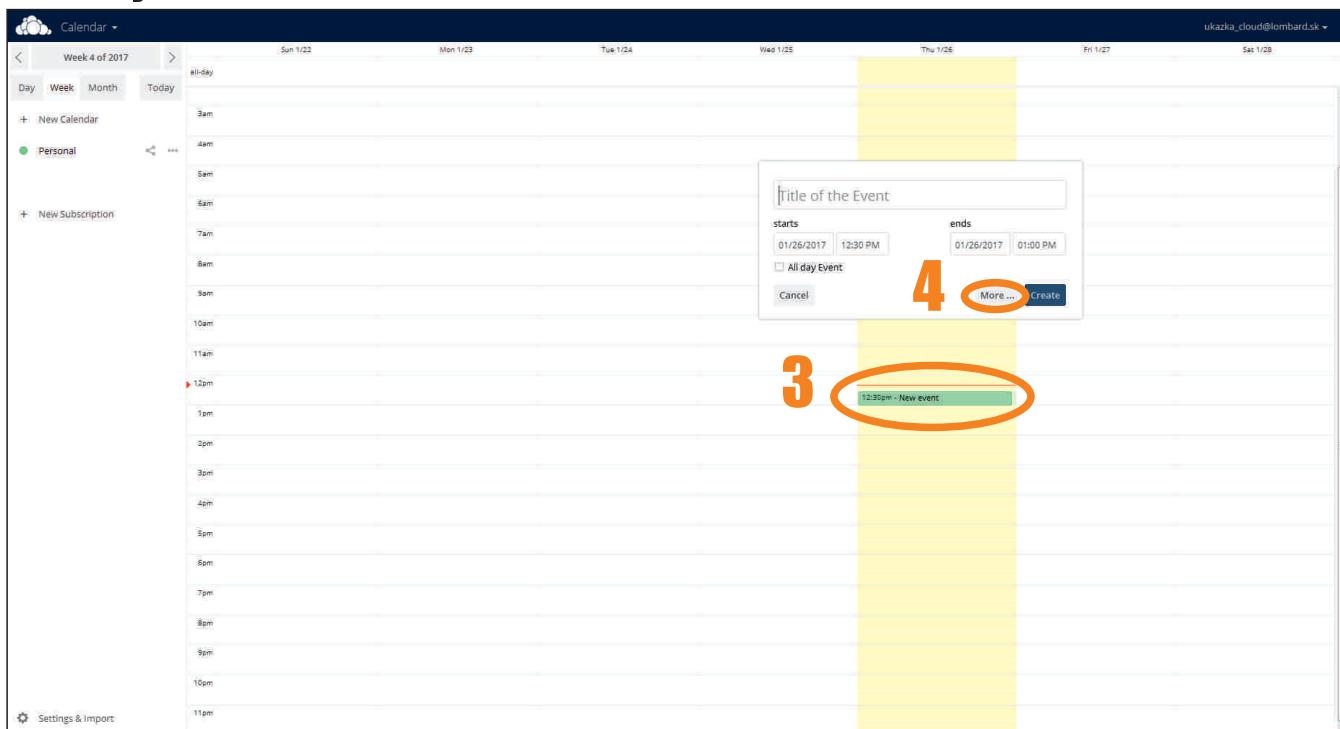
Calendar ▾

ukazka_cloud@lombard.sk ▾

Week 4 of 2017

Day Week Month Today

+ New Calendar

Personal

+ New Subscription

Settings & Import

Sun 1/22 Mon 1/23 Tue 1/24 Wed 1/25 Thu 1/26 Fri 1/27 Sat 1/28

all-day

3am
4am
5am
6am
7am
8am
9am
10am
11am
12pm
1pm
2pm
3pm
4pm
5pm
6pm
7pm
8pm
9pm
10pm
11pm

Title of the Event

starts

01/26/2017 12:30 PM

ends

01/26/2017 01:00 PM

All day Event

Cancel

4

More ...

Create

3

12:30pm - New event